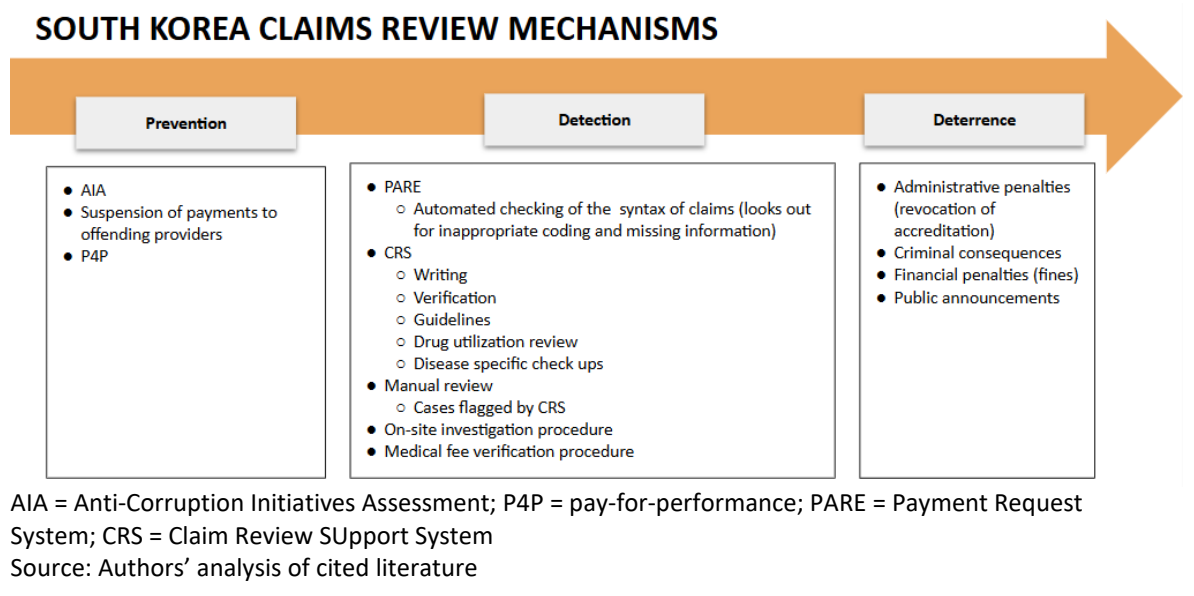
SOUTH KOREA CLAIMS REVIEW MECHANISMS

Prevention

Detection

Deterrence

- AIA
- Suspension of payments to offending providers
- P4P

- PARE
  - Automated checking of the syntax of claims (looks out for inappropriate coding and missing information)
- CRS
  - Writing
  - Verification
  - Guidelines
  - Drug utilization review
  - Disease specific check ups
- Manual review
  - Cases flagged by CRS
- On-site investigation procedure
- Medical fee verification procedure

- Administrative penalties (revocation of accreditation)
- Criminal consequences
- Financial penalties (fines)
- Public announcements

AIA = Anti-Corruption Initiatives Assessment; P4P = pay-for-performance; PARE = Payment Request System; CRS = Claim Review SUpport System
Source: Authors' analysis of cited literature